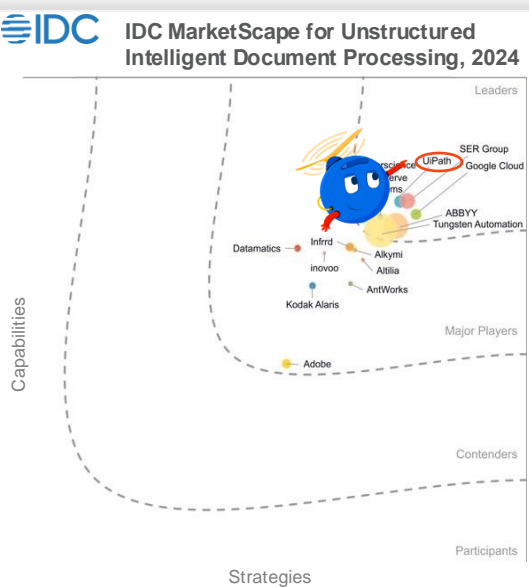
IDC

IDC MarketScape for Unstructured Intelligent Document Processing, 2024

Leaders

SER Group

UiPath

Google Cloud

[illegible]rscie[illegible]ce

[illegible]erve

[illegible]ms

ABBYY

Tungsten Automation

Datamatics

Infrrd

Alkymi

inovoo

Altilia

AntWorks

Kodak Alaris

Major Players

Adobe

Capabilities

Contenders

Participants

Strategies